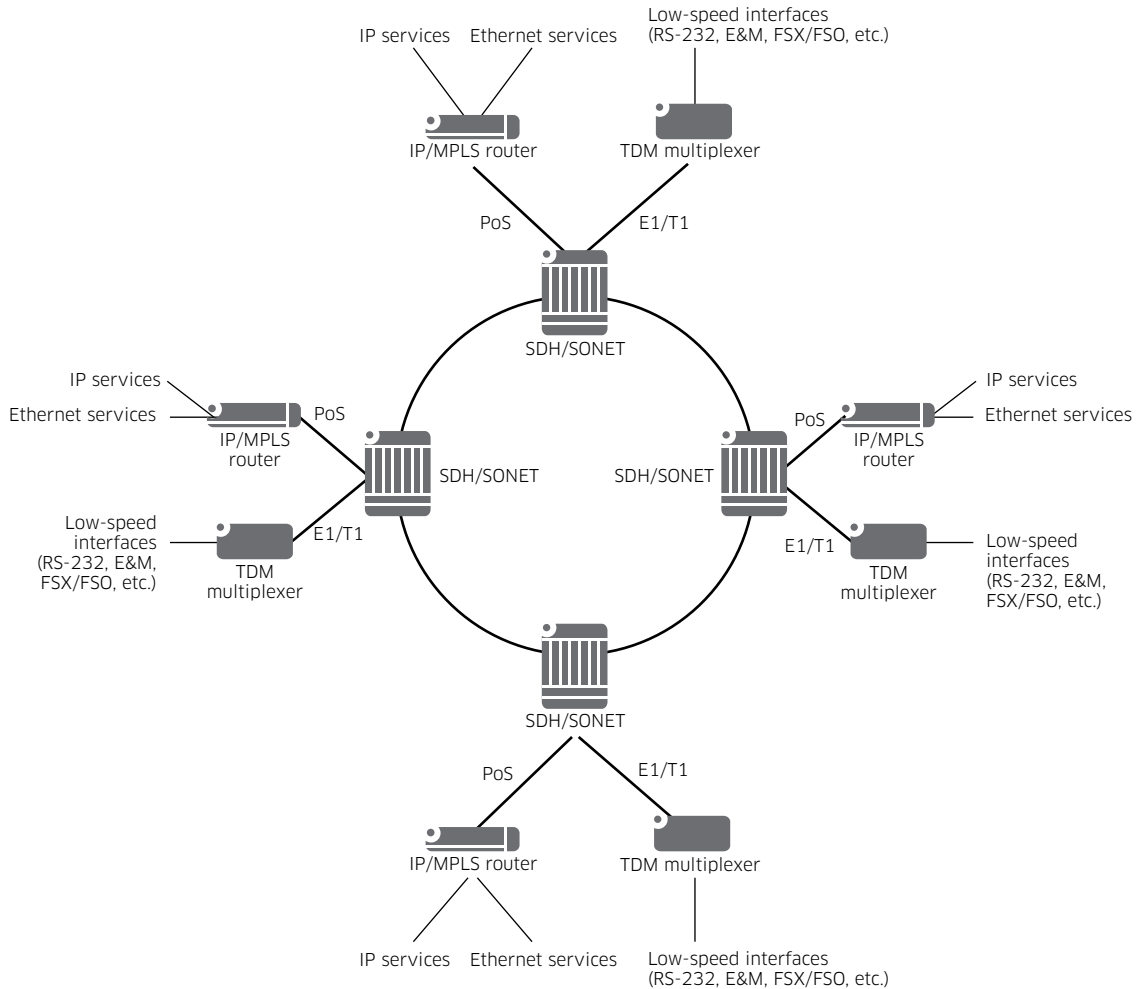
IP services
Ethernet services
Low-speed interfaces (RS-232, E&M, FSX/FSO, etc.)
IP/MPLS router
TDM multiplexer
PoS
E1/T1
SDH/SONET

IP services
Ethernet services
PoS
IP/MPLS router
SDH/SONET
Low-speed interfaces (RS-232, E&M, FSX/FSO, etc.)
E1/T1
TDM multiplexer

IP services
Ethernet services
PoS
IP/MPLS router
SDH/SONET
E1/T1
Low-speed interfaces (RS-232, E&M, FSX/FSO, etc.)
TDM multiplexer

SDH/SONET
PoS
E1/T1
IP/MPLS router
TDM multiplexer
IP services
Ethernet services
Low-speed interfaces (RS-232, E&M, FSX/FSO, etc.)